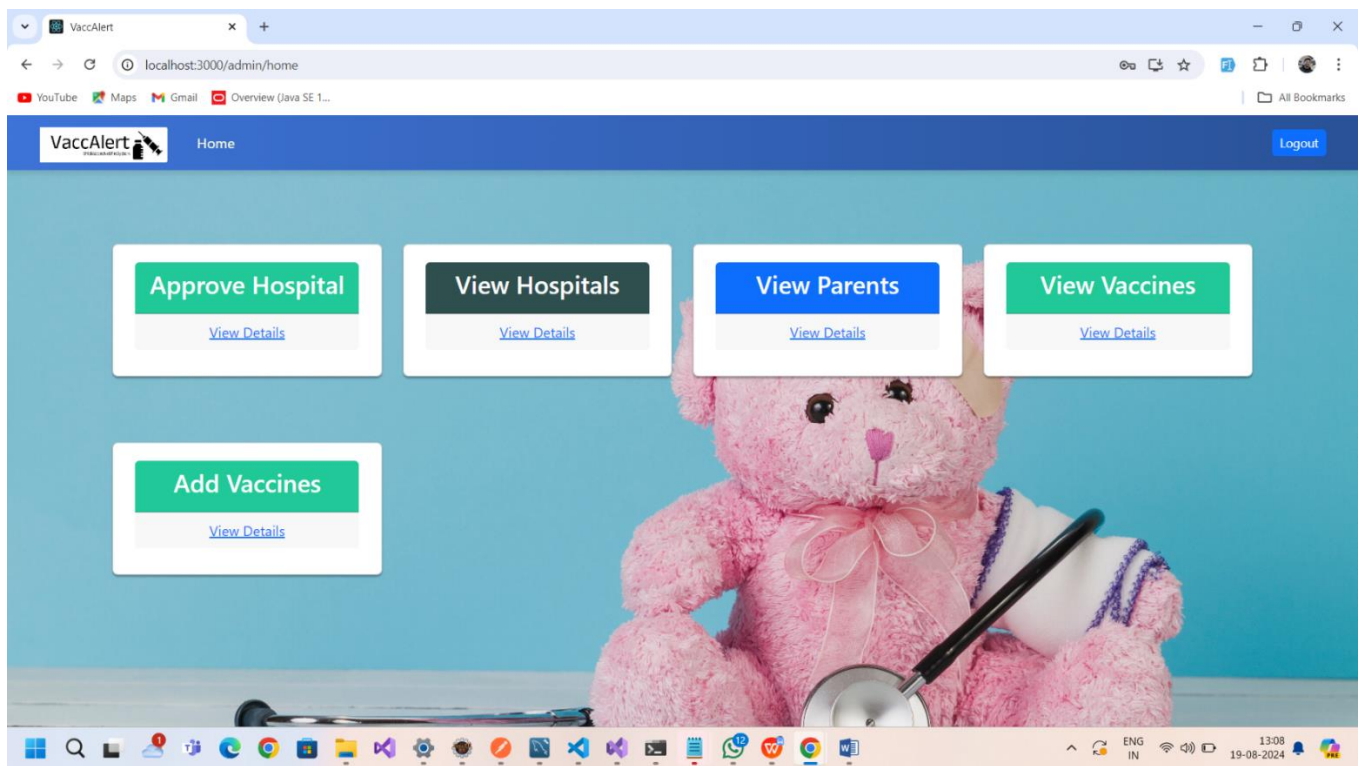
VaccAlert

localhost:3000/admin/home

YouTube Maps Gmail Overview (Java SE 1...

All Bookmarks

VaccAlert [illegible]

Home

Logout

Approve Hospital
View Details

View Hospitals
View Details

View Parents
View Details

View Vaccines
View Details

Add Vaccines
View Details

1

12

ENG
IN

13:08
19-08-2024